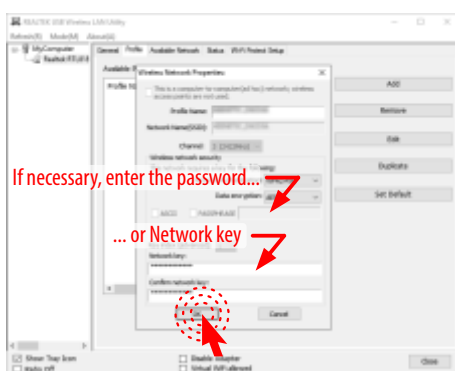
REALTEK USB Wireless LAN Utility
Refresh(R) Mode(M) About(A)
MyComputer
Realtek RTL8
General Profile Available Network Status Wi-Fi Protect Setup
Available
Profile
Wireless Network Properties
This is a computer-to-computer(ad hoc) network; wireless access points are not used.
Profile Name:
Network Name(SSID):
Channel: 1 (2412MHz)
Wireless network security
If necessary, enter the password...
Data encryption:
ASCII PASSPHRASE
... or Network key
Network key:
**********
Confirm network key:
**********
Cancel
Add
Remove
Edit
Duplicate
Set Default
Show Tray Icon
Radio Off
Disable Adapter
Virtual WiFi allowed
Close